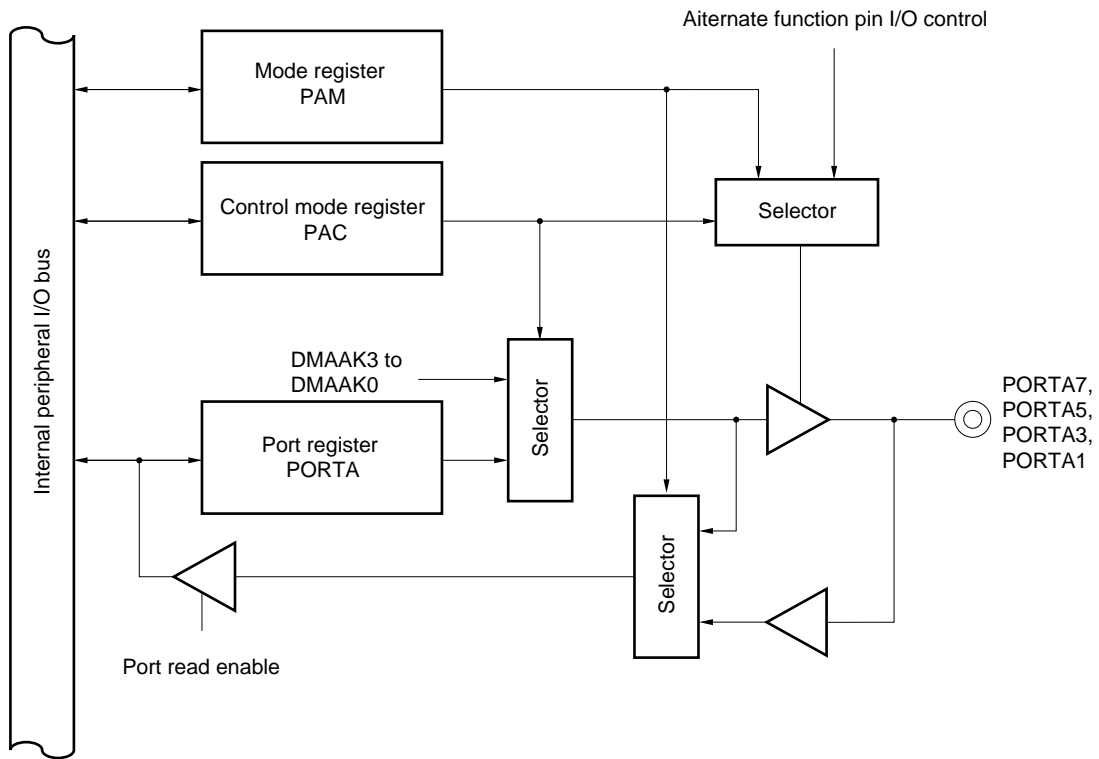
Alternate function pin I/O control

Internal peripheral I/O bus

Mode register
PAM

Control mode register
PAC

Selector

DMAAK3 to
DMAAK0

Selector

Port register
PORTA

PORTA7,
PORTA5,
PORTA3,
PORTA1

Selector

Port read enable